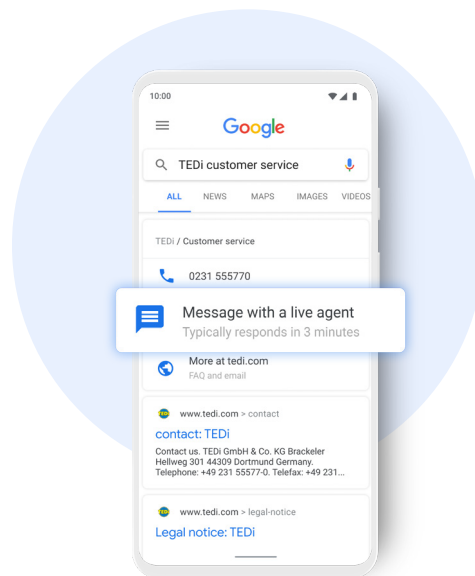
10:00

Google

TEDi customer service

ALL NEWS MAPS IMAGES VIDEOS

TEDi / Customer service

0231 555770

Message with a live agent
Typically responds in 3 minutes

More at tedi.com
FAQ and email

TEDi www.tedi.com > contact

contact: TEDi

Contact us. TEDi GmbH & Co. KG Brackeler Hellweg 301 44309 Dortmund Germany. Telephone: +49 231 55577-0. Telefax: +49 231...

TEDi www.tedi.com > legal-notice

Legal notice: TEDi